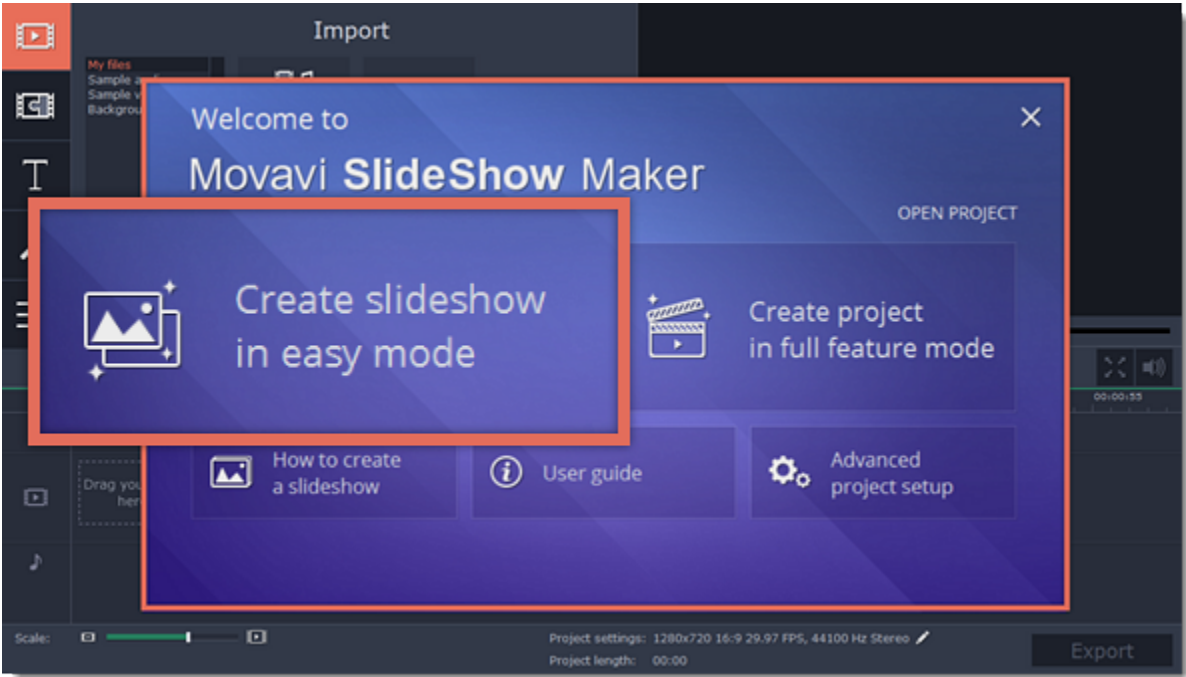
Import

My files
Sample a
Sample v
Backgrou

Welcome to

Movavi SlideShow Maker

OPEN PROJECT

Create slideshow in easy mode

Create project in full feature mode

How to create a slideshow

User guide

Advanced project setup

00:00:55

Drag you her

Scale:

Project settings: 1280x720 16:9 29.97 FPS, 44100 Hz Stereo

Project length: 00:00

Export